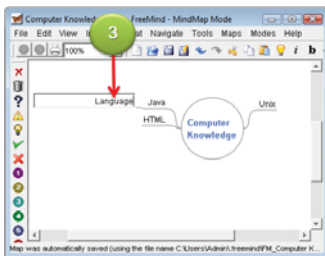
Computer Knowled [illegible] FreeMind - MindMap Mode

File Edit View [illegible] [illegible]t Navigate Tools Maps Modes Help

100%

i b

3

Language

Java

HTML

Computer Knowledge

Unix

Map was automatically saved (using the file name C:\Users\Admin\.freemind\FM_Computer K...